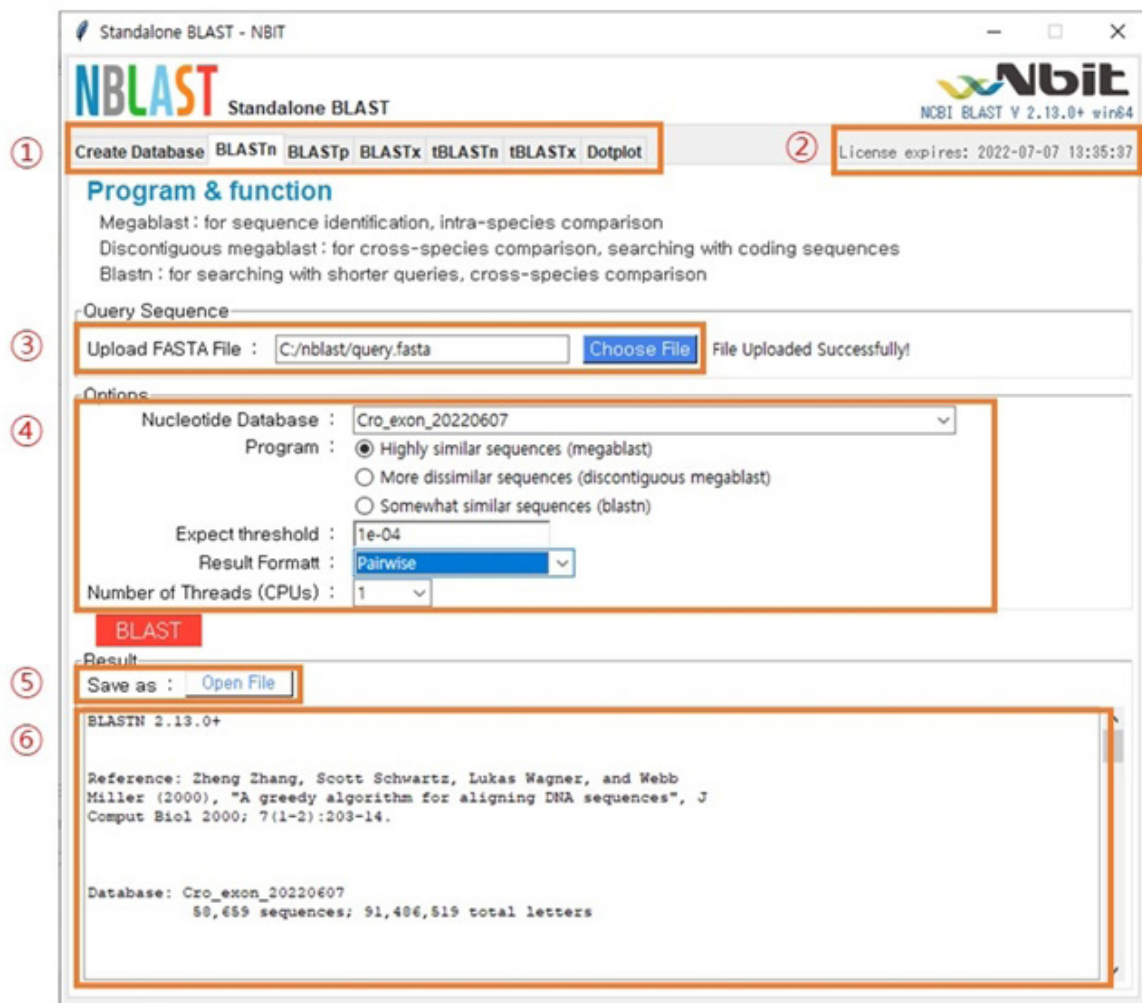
Standalone BLAST - NBIT

NBLAST Standalone BLAST

Nbit
NCBI BLAST V 2.13.0+ win64

①
Create Database BLASTn BLASTp BLASTx tBLASTn tBLASTx Dotplot

② License expires: 2022-07-07 13:35:37

Program & function
Megablast : for sequence identification, intra-species comparison
Discontiguous megablast : for cross-species comparison, searching with coding sequences
Blastn : for searching with shorter queries, cross-species comparison

Query Sequence
③ Upload FASTA File : C:/nblast/query.fasta Choose File File Uploaded Successfully!

Options
④ Nucleotide Database : Cro_exon_20220607
Program : Highly similar sequences (megablast)
More dissimilar sequences (discontiguous megablast)
Somewhat similar sequences (blastn)
Expect threshold : 1e-04
Result Formatt : Pairwise
Number of Threads (CPUs) : 1

BLAST

Result
⑤ Save as : Open File

⑥
BLASTN 2.13.0+

Reference: Zheng Zhang, Scott Schwartz, Lukas Wagner, and Webb Miller (2000), "A greedy algorithm for aligning DNA sequences", J Comput Biol 2000; 7(1-2):203-14.

Database: Cro_exon_20220607
58,659 sequences; 91,486,519 total letters